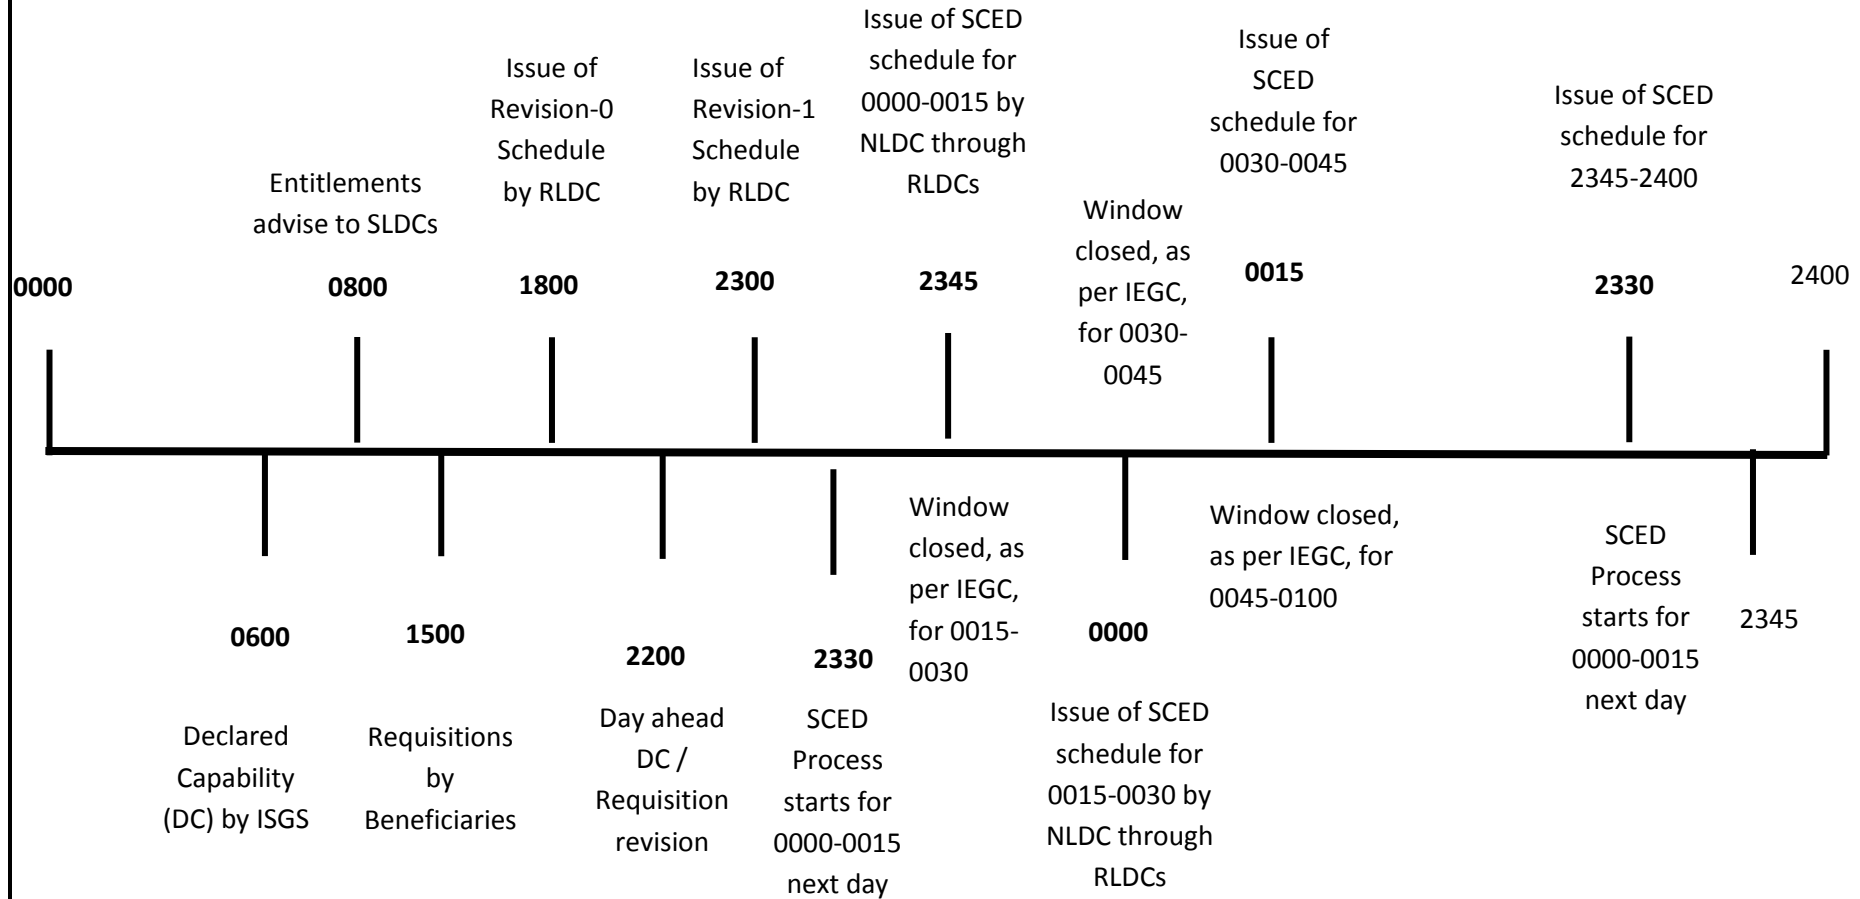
Issue of SCED schedule for 0000-0015 by NLDC through RLDCs

Issue of SCED schedule for 0030-0045

Issue of Revision-0 Schedule by RLDC

Issue of Revision-1 Schedule by RLDC

Issue of SCED schedule for 2345-2400

Entitlements advise to SLDCs

Window closed, as per IEGC, for 0030-0045

0000

0800

1800

2300

2345

0015

2330

2400

0600

Declared Capability (DC) by ISGS

1500

Requisitions by Beneficiaries

2200

Day ahead DC / Requisition revision

2330

SCED Process starts for 0000-0015 next day

Window closed, as per IEGC, for 0015-0030

0000

Issue of SCED schedule for 0015-0030 by NLDC through RLDCs

Window closed, as per IEGC, for 0045-0100

SCED Process starts for 0000-0015 next day

2345